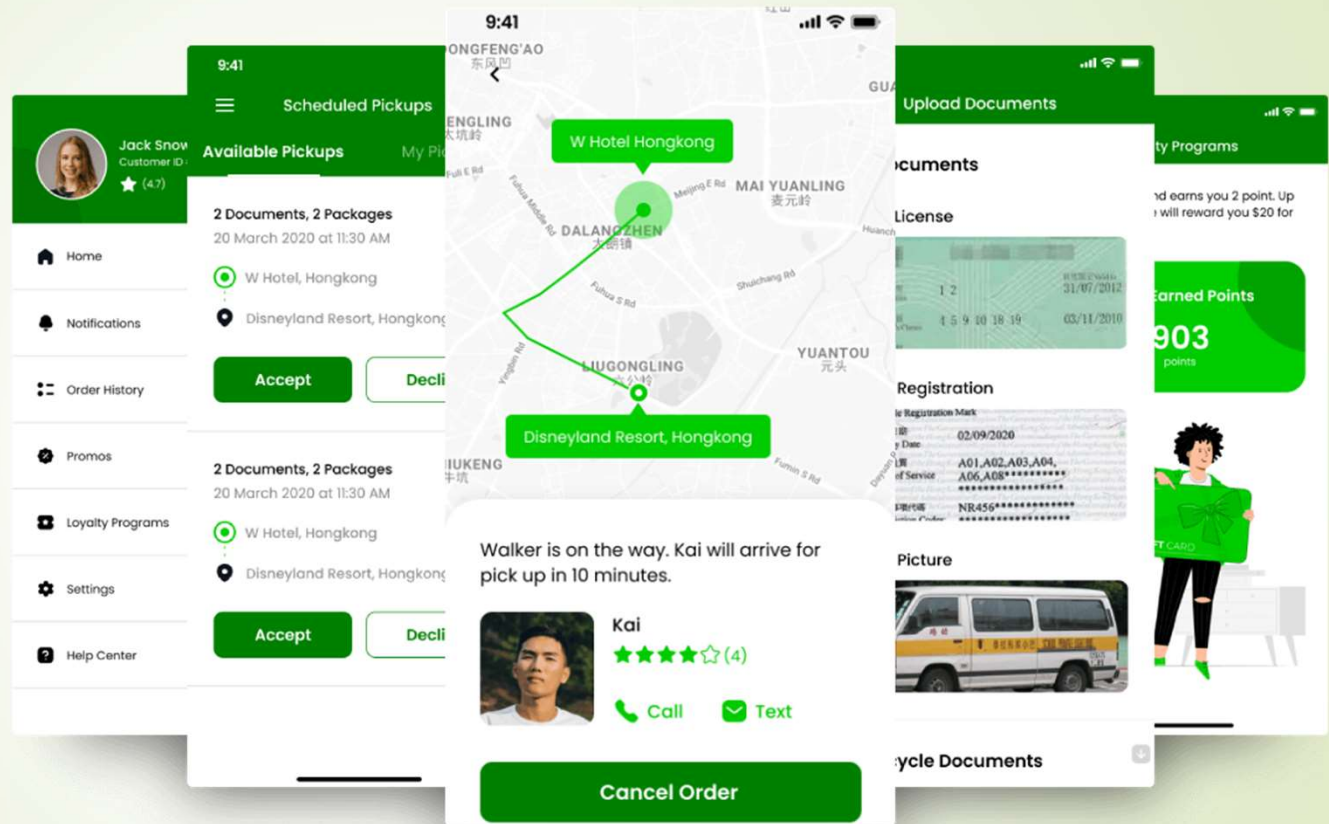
Jack Snow
Customer ID
(4.7)

Home
Notifications
Order History
Promos
Loyalty Programs
Settings
Help Center

9:41
Scheduled Pickups
Available Pickups
My Pi

2 Documents, 2 Packages
20 March 2020 at 11:30 AM
W Hotel, Hongkong
Disneyland Resort, Hongkong
Accept
Decli

2 Documents, 2 Packages
20 March 2020 at 11:30 AM
W Hotel, Hongkong
Disneyland Resort, Hongkong
Accept
Decli

9:41
ONGFENG'AO
东风凹
ENGLING
太坑岭
GUA
W Hotel Hongkong
Meijing E Rd
MAI YUANLING
麦元岭
Fuhua Middle Rd
DALANGZHEN
大朗镇
Huancha
Fuhua S Rd
Shuichang Rd
Yingbin Rd
LIUGONGLING
六公岭
YUANTOU
元头
Disneyland Resort, Hongkong
IUKENG
丰坑
Fumin S Rd

Walker is on the way. Kai will arrive for pick up in 10 minutes.
Kai
(4)
Call
Text
Cancel Order

Upload Documents
ocuments
License
1 2
31/07/2012
4 5 9 10 18 19
03/11/2010
Registration
Registration Mark
Date
02/09/2020
of Service
A01,A02,A03,A04,
A06,A08
NR456
Picture
ycycle Documents

ty Programs
nd earns you 2 point. Up e will reward you $20 for
Earned Points
903
points
FT CARD